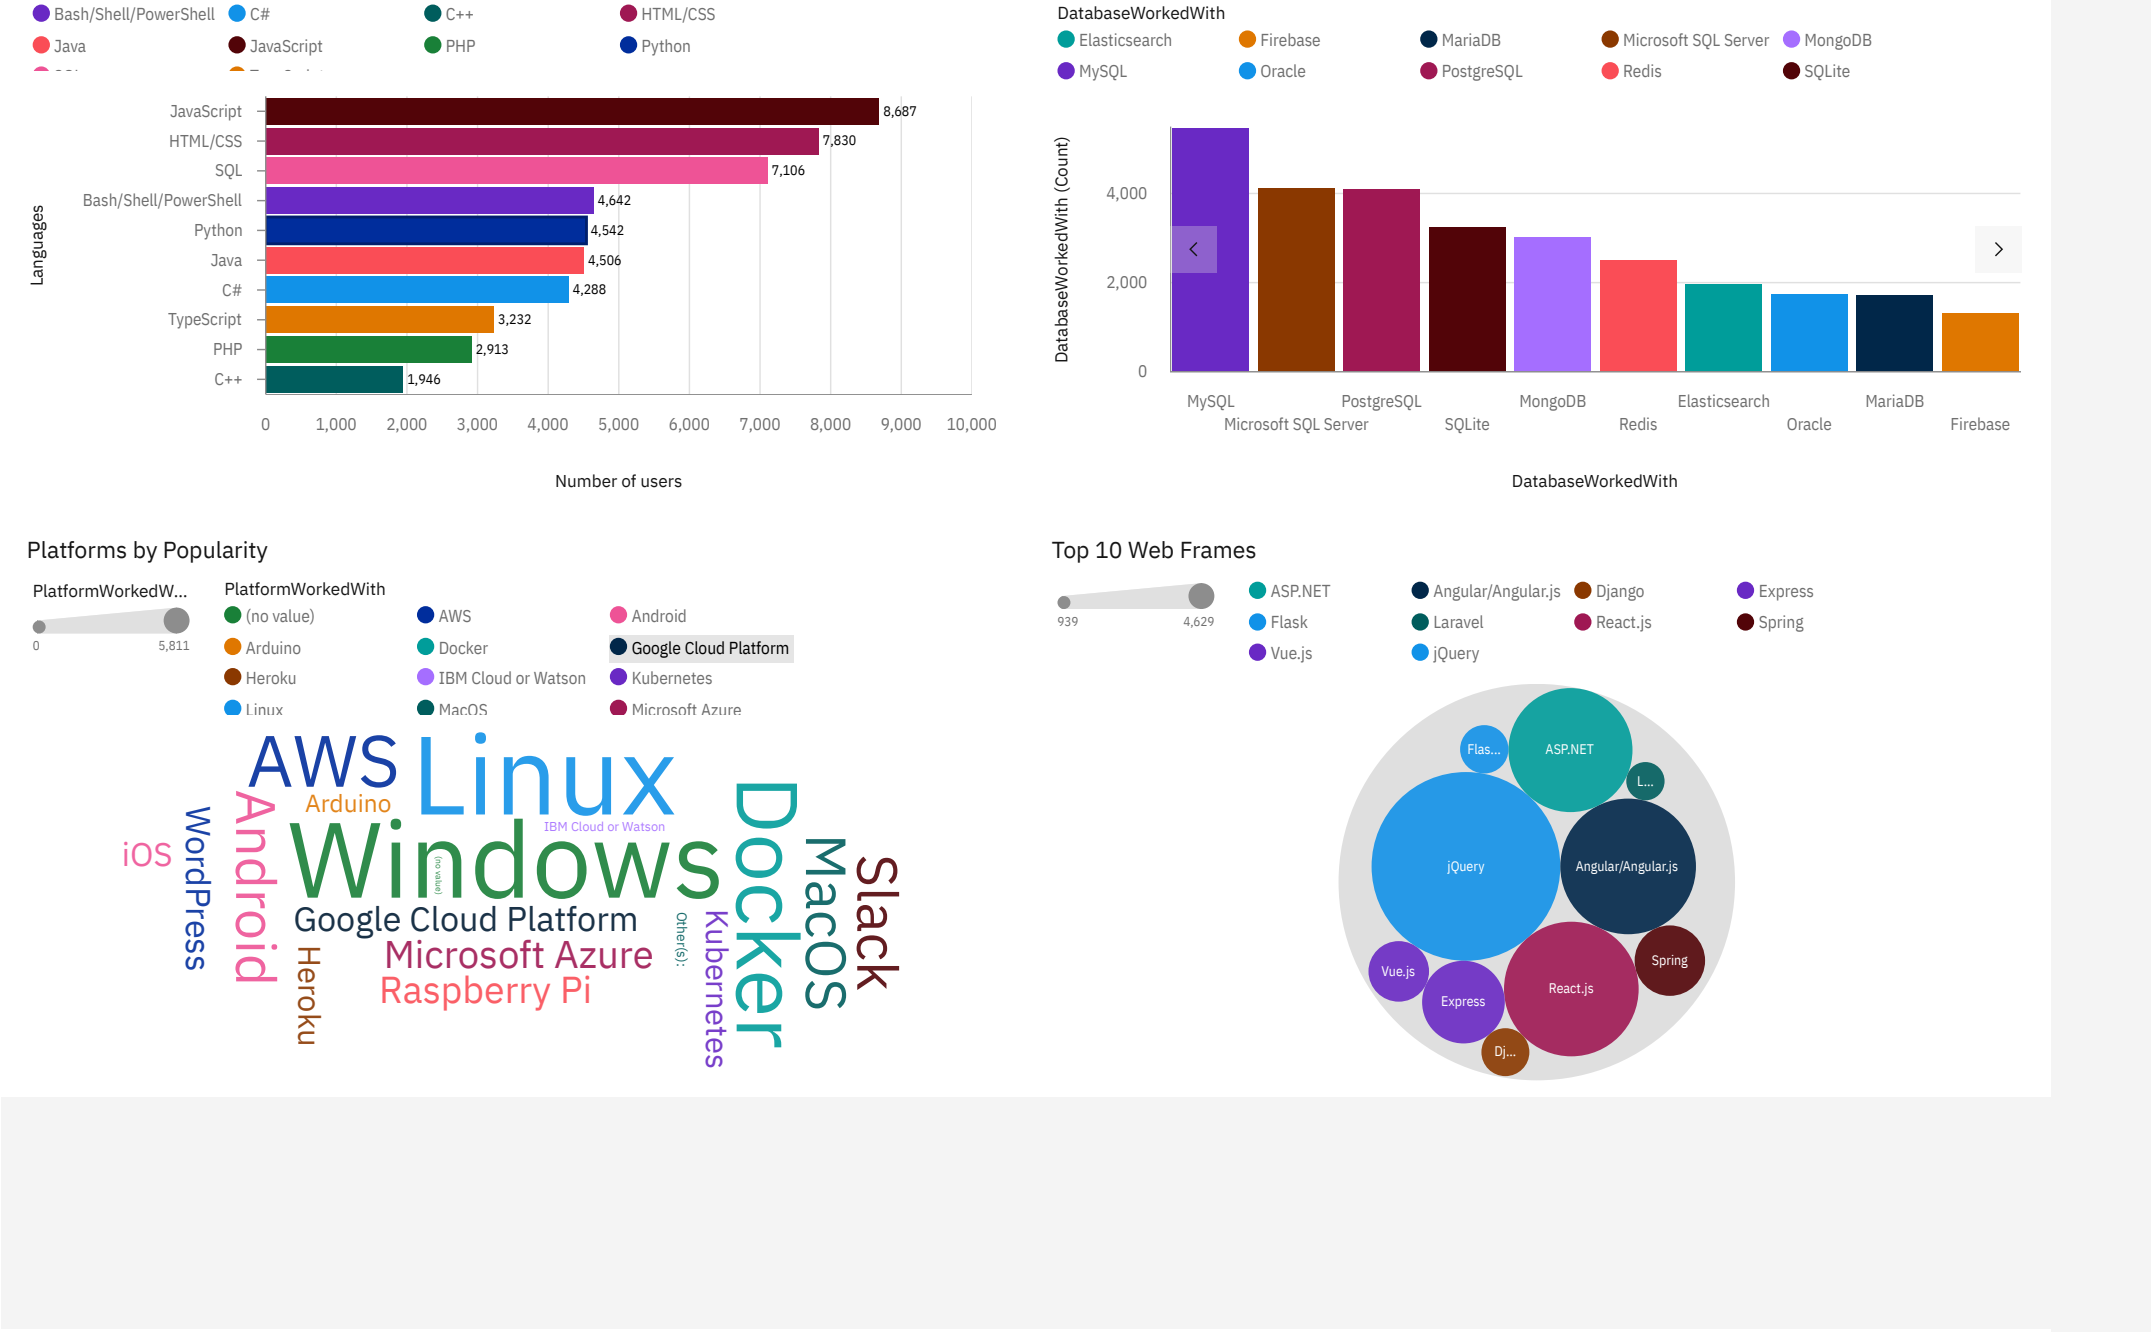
Bash/Shell/PowerShell C# C++ HTML/CSS
Java JavaScript PHP Python

JavaScript 8,687
HTML/CSS 7,830
SQL 7,106
Bash/Shell/PowerShell 4,642
Python 4,542
Java 4,506
C# 4,288
TypeScript 3,232
PHP 2,913
C++ 1,946

Languages

0 1,000 2,000 3,000 4,000 5,000 6,000 7,000 8,000 9,000 10,000

Number of users

DatabaseWorkedWith
Elasticsearch Firebase MariaDB Microsoft SQL Server MongoDB
MySQL Oracle PostgreSQL Redis SQLite

DatabaseWorkedWith (Count)

4,000
2,000
0

MySQL Microsoft SQL Server PostgreSQL SQLite MongoDB Redis Elasticsearch Oracle MariaDB Firebase

DatabaseWorkedWith

Platforms by Popularity

PlatformWorkedW...
0 5,811

PlatformWorkedWith
(no value) AWS Android
Arduino Docker Google Cloud Platform
Heroku IBM Cloud or Watson Kubernetes
Linux MacOS Microsoft Azure

AWS Linux Arduino IBM Cloud or Watson iOS WordPress Android Windows (no value) Docker MacOS Slack Google Cloud Platform Other(s): Kubernetes Microsoft Azure Raspberry Pi Heroku

Top 10 Web Frames

939 4,629

ASP.NET Angular/Angular.js Django Express
Flask Laravel React.js Spring
Vue.js jQuery

Flas... ASP.NET L... jQuery Angular/Angular.js Vue.js Express React.js Spring Dj...